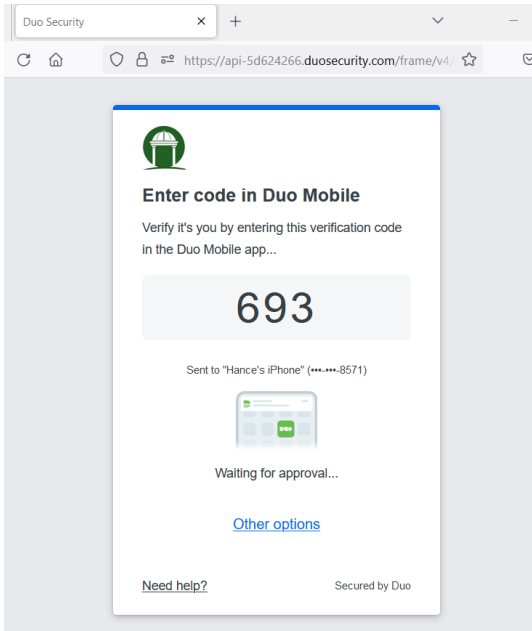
Duo Security ×  +

https://api-5d624266.duosecurity.com/frame/v4/

Enter code in Duo Mobile

Verify it's you by entering this verification code in the Duo Mobile app...

693

Sent to "Hance's iPhone" (•••-•••-8571)

Waiting for approval...

Other options

Need help?

Secured by Duo